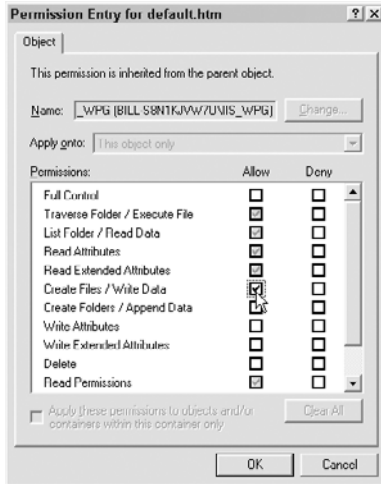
Permission Entry for default.htm ? X

Object

This permission is inherited from the parent object.

Name: _WPG (BILL S8N1KJVW7U\IIS_WPG) Change...

Apply onto: This object only

| Permissions: | Allow | Deny |
|---|---|---|
| Full Control | ☐ | ☐ |
| Traverse Folder / Execute File | ☑ | ☐ |
| List Folder / Read Data | ☑ | ☐ |
| Read Attributes | ☑ | ☐ |
| Read Extended Attributes | ☑ | ☐ |
| Create Files / Write Data | ☑ | ☐ |
| Create Folders / Append Data | ☐ | ☐ |
| Write Attributes | ☐ | ☐ |
| Write Extended Attributes | ☐ | ☐ |
| Delete | ☐ | ☐ |
| Read Permissions | ☑ | ☐ |

Apply these permissions to objects and/or containers within this container only

Clear All

OK Cancel